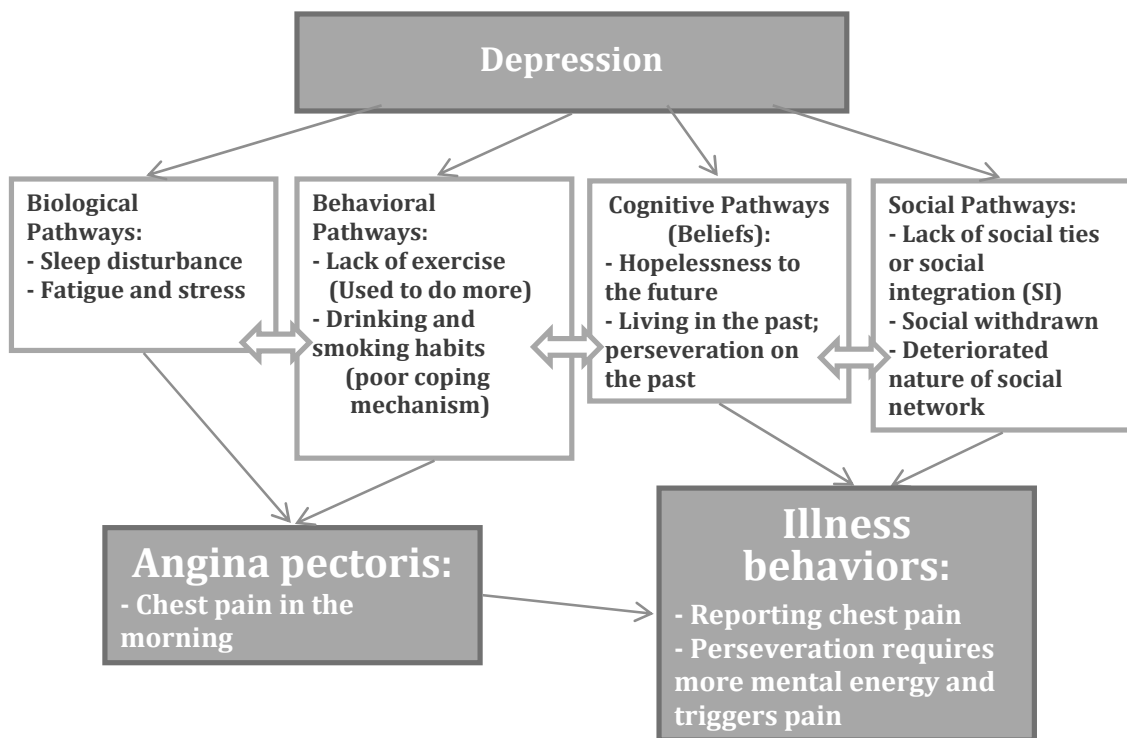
Depression

Biological Pathways:
- Sleep disturbance
- Fatigue and stress

Behavioral Pathways:
- Lack of exercise (Used to do more)
- Drinking and smoking habits (poor coping mechanism)

Cognitive Pathways (Beliefs):
- Hopelessness to the future
- Living in the past; perseveration on the past

Social Pathways:
- Lack of social ties or social integration (SI)
- Social withdrawn
- Deteriorated nature of social network

Angina pectoris:
- Chest pain in the morning

Illness behaviors:
- Reporting chest pain
- Perseveration requires more mental energy and triggers pain